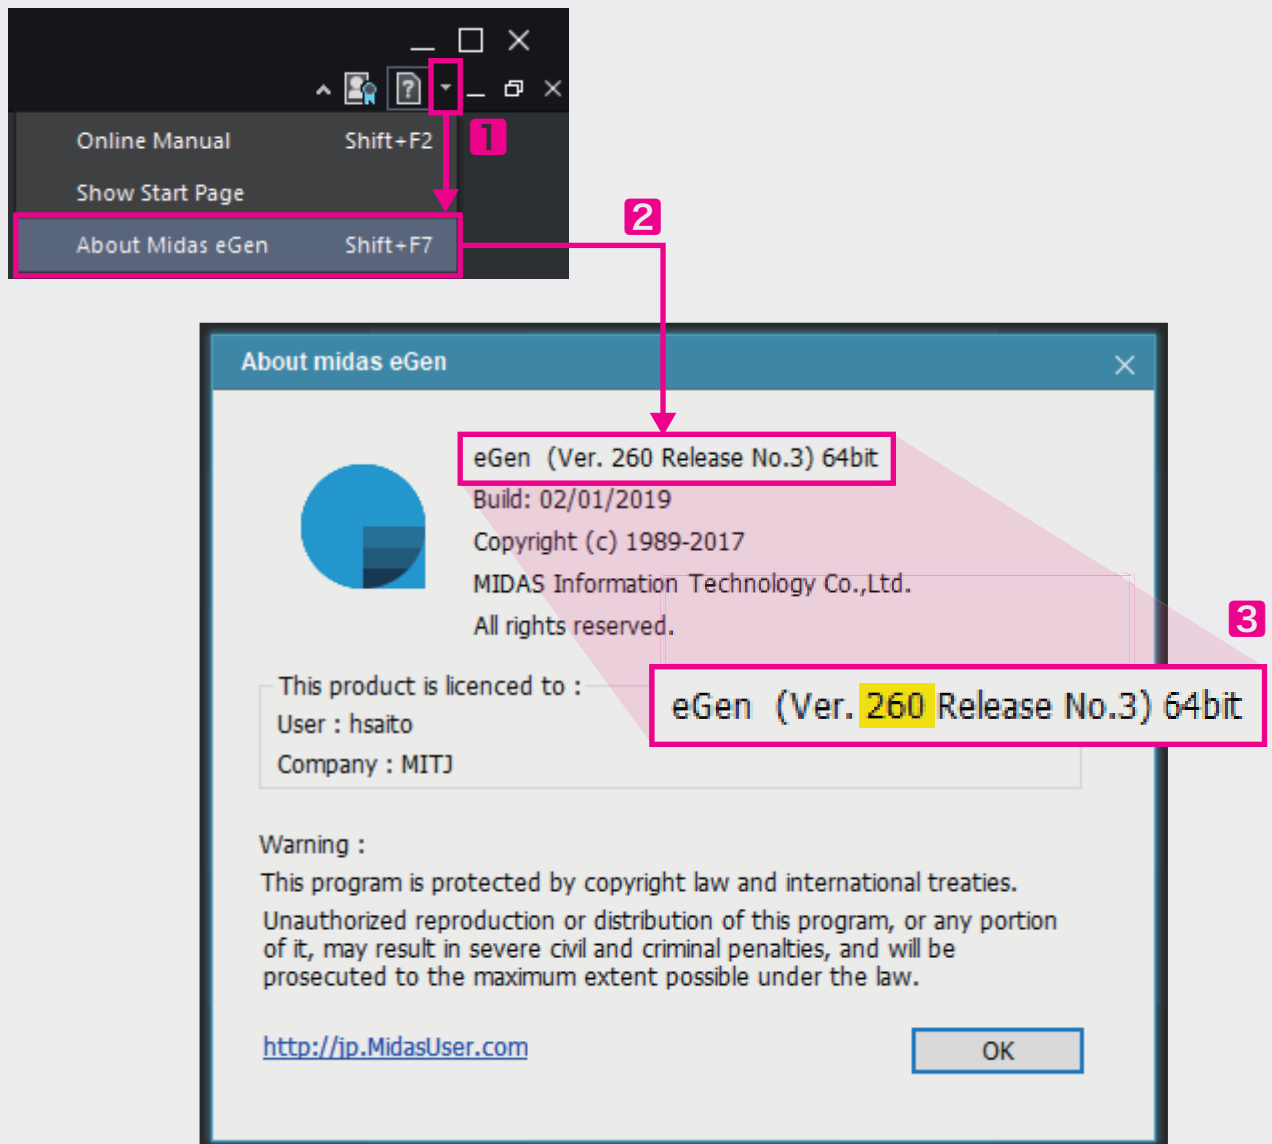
Online Manual Shift+F2
Show Start Page
About Midas eGen Shift+F7

1

2

About midas eGen

eGen (Ver. 260 Release No.3) 64bit
Build: 02/01/2019
Copyright (c) 1989-2017
MIDAS Information Technology Co.,Ltd.
All rights reserved.

3

eGen (Ver. 260 Release No.3) 64bit

This product is licenced to :
User : hsaito
Company : MITJ

Warning :
This program is protected by copyright law and international treaties.
Unauthorized reproduction or distribution of this program, or any portion of it, may result in severe civil and criminal penalties, and will be prosecuted to the maximum extent possible under the law.

http://jp.MidasUser.com

OK